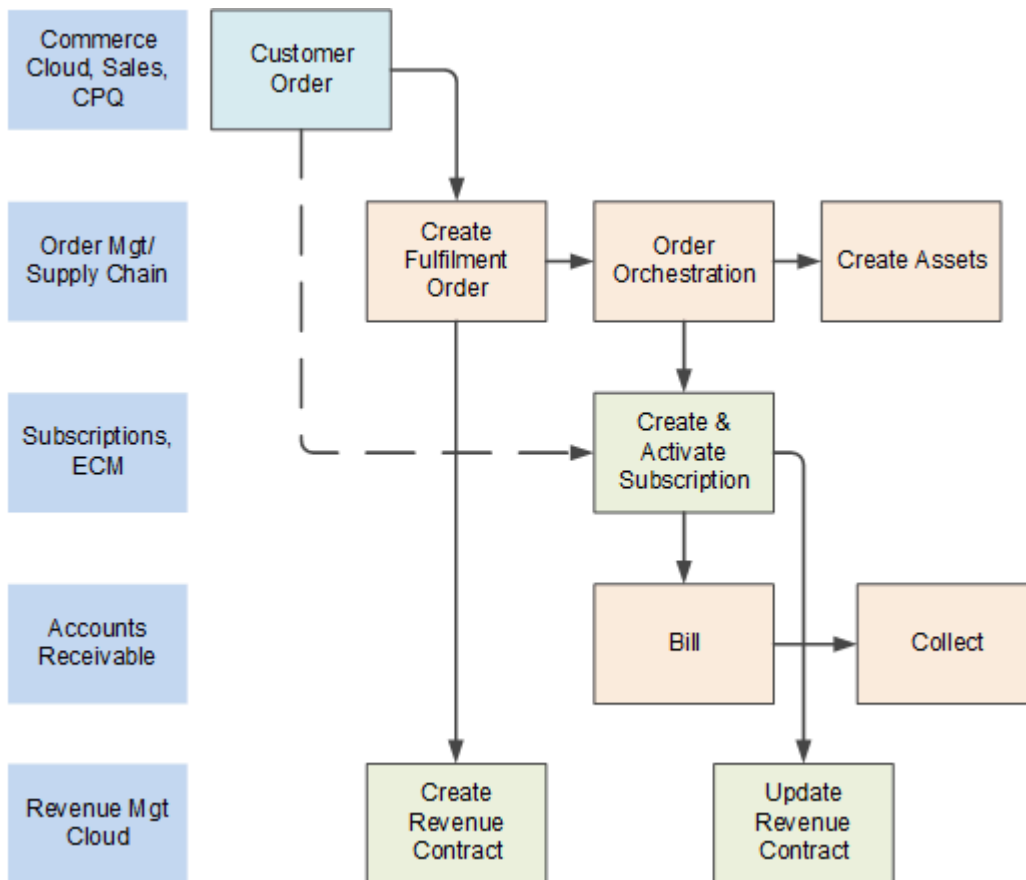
Commerce Cloud, Sales, CPQ

Customer Order

Order Mgt/ Supply Chain

Create Fulfilment Order

Order Orchestration

Create Assets

Subscriptions, ECM

Create & Activate Subscription

Accounts Receivable

Bill

Collect

Revenue Mgt Cloud

Create Revenue Contract

Update Revenue Contract